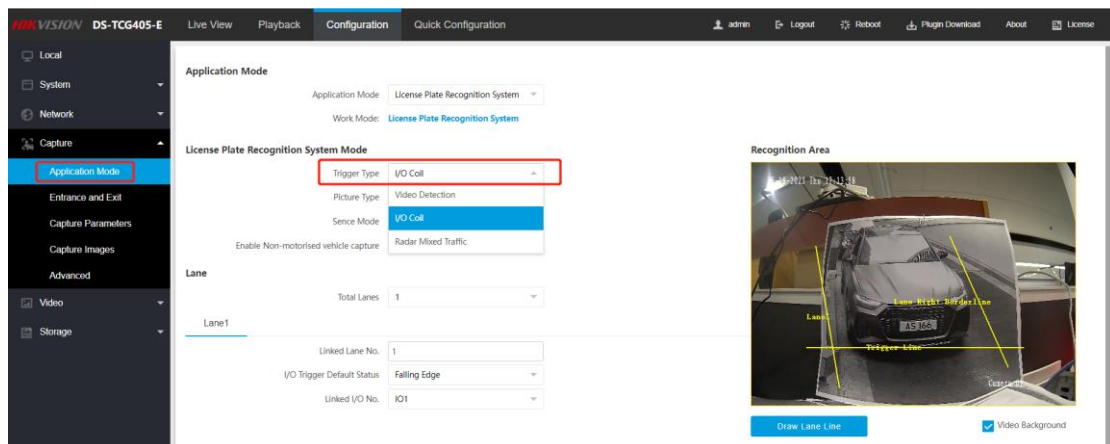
HIKVISION DS-TCG405-E Live View Playback Configuration Quick Configuration admin Logout Reboot Plugin Download About License

Local
System
Network
Capture
Application Mode
Entrance and Exit
Capture Parameters
Capture Images
Advanced
Video
Storage

Application Mode

Application Mode License Plate Recognition System

Work Mode: License Plate Recognition System

License Plate Recognition System Mode

Trigger Type I/O Coil

Picture Type

Sence Mode

Enable Non-motorised vehicle capture

Video Detection
I/O Coil
Radar Mixed Traffic

Lane

Total Lanes 1

Lane1

Linked Lane No. 1

I/O Trigger Default Status Falling Edge

Linked I/O No. IO1

Recognition Area

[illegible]-2021 Thu 11:13:18

Lane Right Borderline

Lane1

AS 166

Trigger Line

Camera 01

Draw Lane Line

Video Background